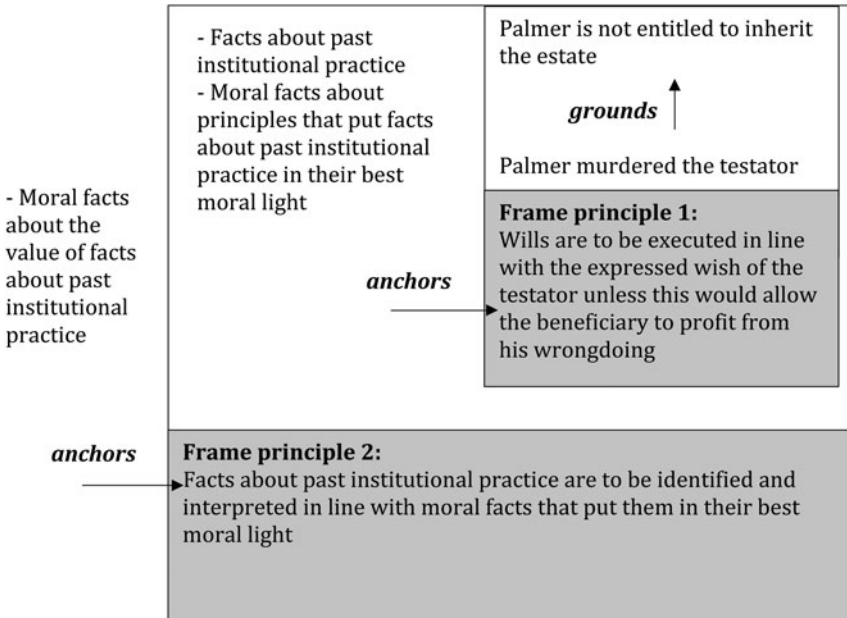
- Moral facts about the value of facts about past institutional practice

- Facts about past institutional practice
- Moral facts about principles that put facts about past institutional practice in their best moral light

Palmer is not entitled to inherit the estate

*grounds*

Palmer murdered the testator

**Frame principle 1:**
Wills are to be executed in line with the expressed wish of the testator unless this would allow the beneficiary to profit from his wrongdoing

*anchors*

*anchors*

**Frame principle 2:**
Facts about past institutional practice are to be identified and interpreted in line with moral facts that put them in their best moral light